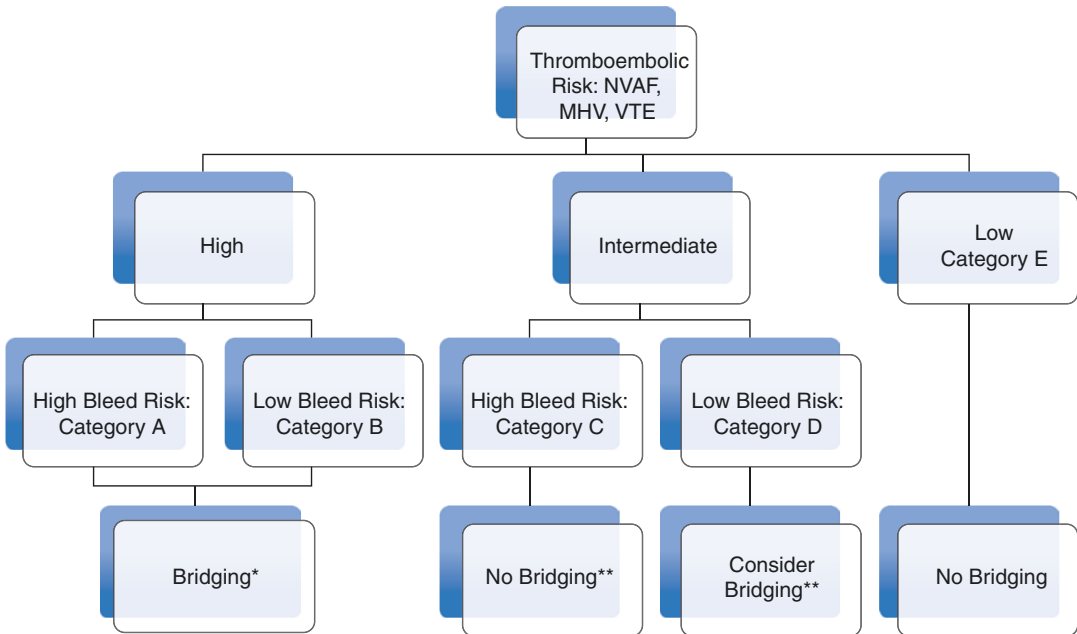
Thromboembolic Risk: NVAF, MHV, VTE

High

Intermediate

Low Category E

High Bleed Risk: Category A

Low Bleed Risk: Category B

High Bleed Risk: Category C

Low Bleed Risk: Category D

Bridging*

No Bridging**

Consider Bridging**

No Bridging